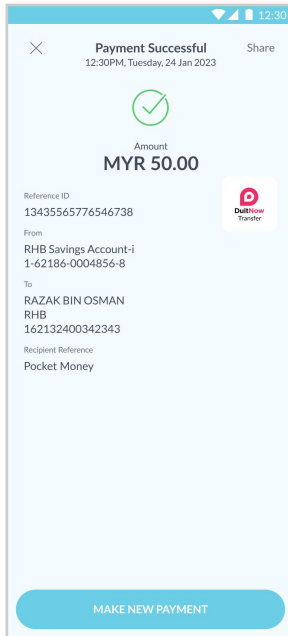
12:30

Payment Successful
12:30PM, Tuesday, 24 Jan 2023

Share

Amount
MYR 50.00

Reference ID
13435565776546738

DuitNow Transfer

From
RHB Savings Account-i
1-62186-0004856-8

To
RAZAK BIN OSMAN
RHB
162132400342343

Recipient Reference
Pocket Money

MAKE NEW PAYMENT